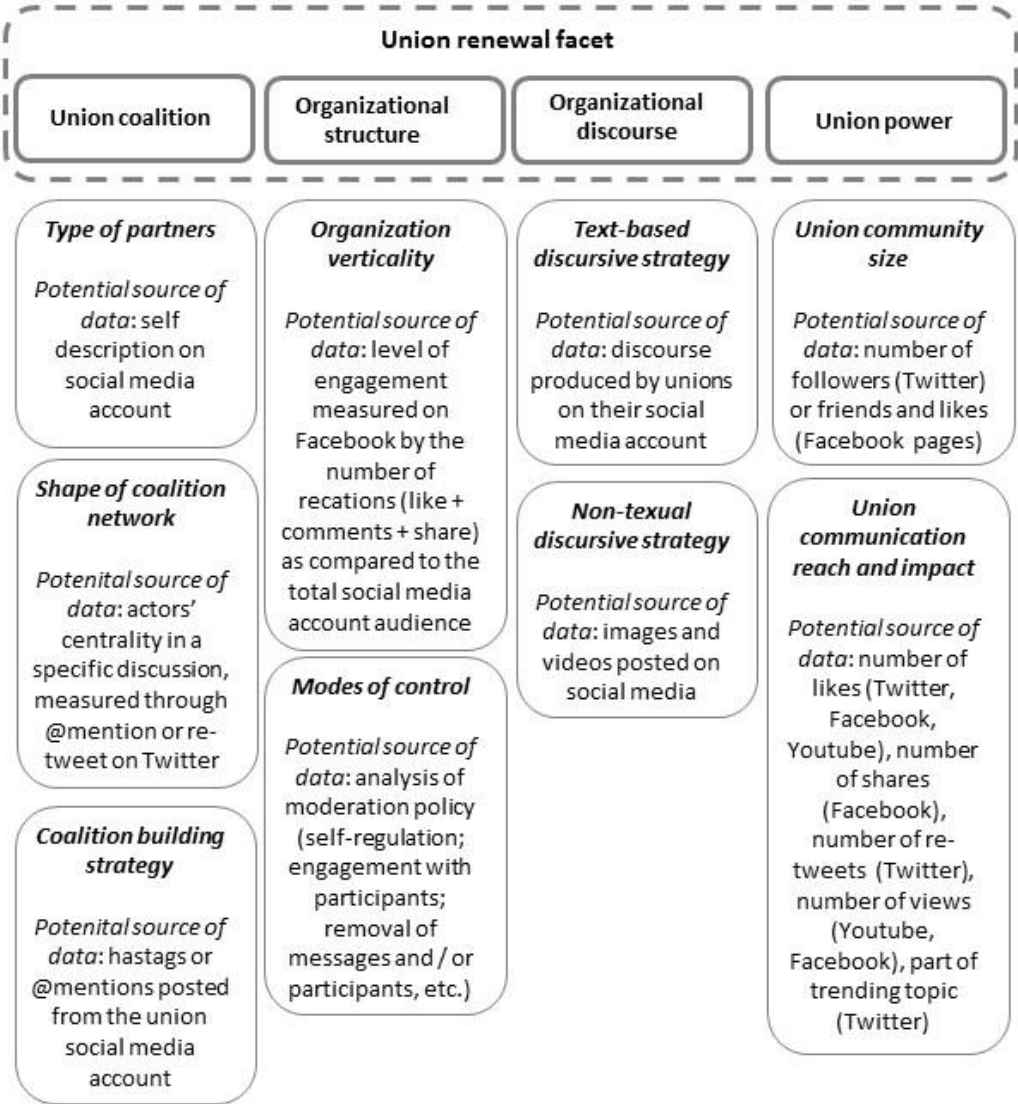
Union renewal facet

Union coalition

Organizational structure

Organizational discourse

Union power

Type of partners

Potential source of data: self description on social media account

Shape of coalition network

Potenital source of data: actors' centrality in a specific discussion, measured through @mention or re-tweet on Twitter

Coalition building strategy

Potenital source of data: hastags or @mentions posted from the union social media account

Organization verticality

Potential source of data: level of engagement measured on Facebook by the number of recations (like + comments + share) as compared to the total social media account audience

Modes of control

Potential source of data: analysis of moderation policy (self-regulation; engagement with participants; removal of messages and / or participants, etc.)

Text-based discursive strategy

Potential source of data: discourse produced by unions on their social media account

Non-texual discursive strategy

Potential source of data: images and videos posted on social media

Union community size

Potential source of data: number of followers (Twitter) or friends and likes (Facebook pages)

Union communication reach and impact

Potential source of data: number of likes (Twitter, Facebook, Youtube), number of shares (Facebook), number of re-tweets (Twitter), number of views (Youtube, Facebook), part of trending topic (Twitter)